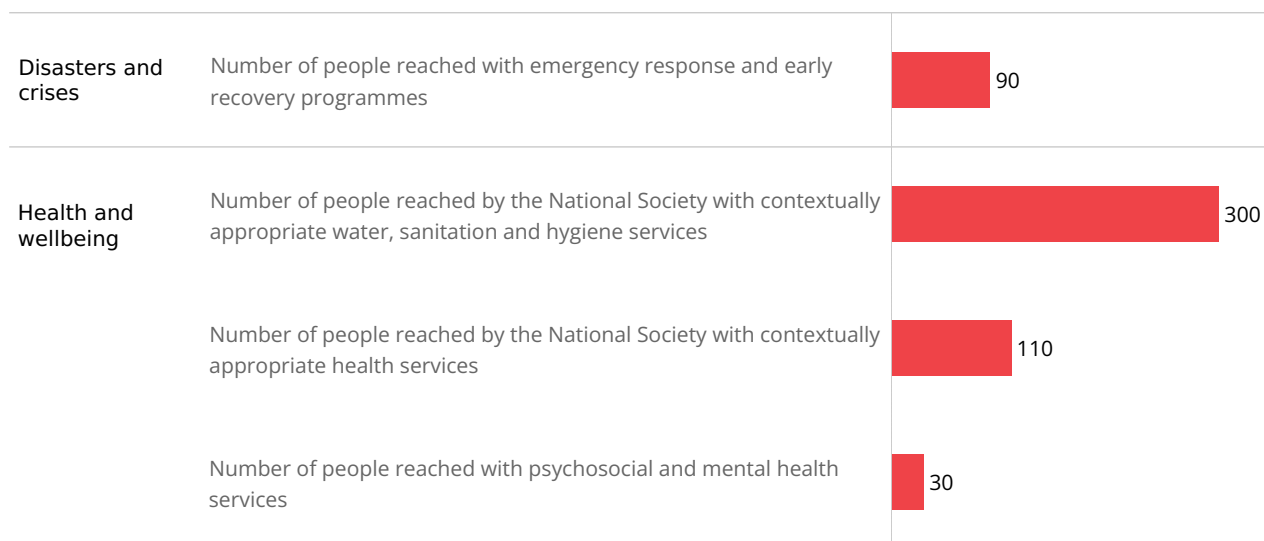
Disasters and crises

Number of people reached with emergency response and early recovery programmes

90

Health and wellbeing

Number of people reached by the National Society with contextually appropriate water, sanitation and hygiene services

300

Number of people reached by the National Society with contextually appropriate health services

110

Number of people reached with psychosocial and mental health services

30